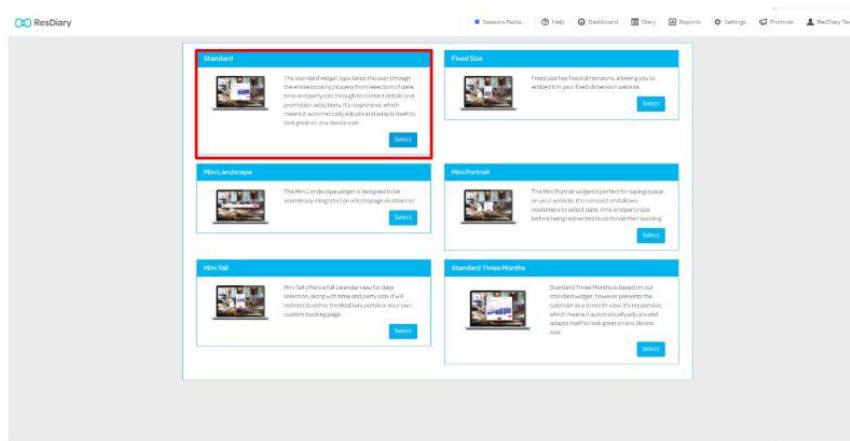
ResDiary

Seasons Resta... Help Dashboard Diary Reports Settings Promote ResDiary Te

Standard

The standard widget type takes the user through the entire booking process from selection of date, time and party size through to contact details and promotion selections. It's responsive, which means it automatically adjusts and adapts itself to look great on any device size.

Select

Fixed Size

Fixed size has fixed dimensions, allowing you to embed it in your fixed dimension website.

Select

Mini Landscape

The Mini Landscape widget is designed to be seamlessly integrated on a homepage as a banner.

Select

Mini Portrait

The Mini Portrait widget is perfect for saving space on your website. It's compact and allows customers to select date, time and party size before being redirected to continue their booking.

Select

Mini Tall

Mini Tall offers a full calendar view for date selection, along with time and party size. It will redirect to either the ResDiary portal or your own custom booking page.

Select

Standard Three Months

Standard Three Months is based on our standard widget, however presents the calendar as a 3 month view. It's responsive, which means it automatically adjusts and adapts itself to look great on any device size.

Select